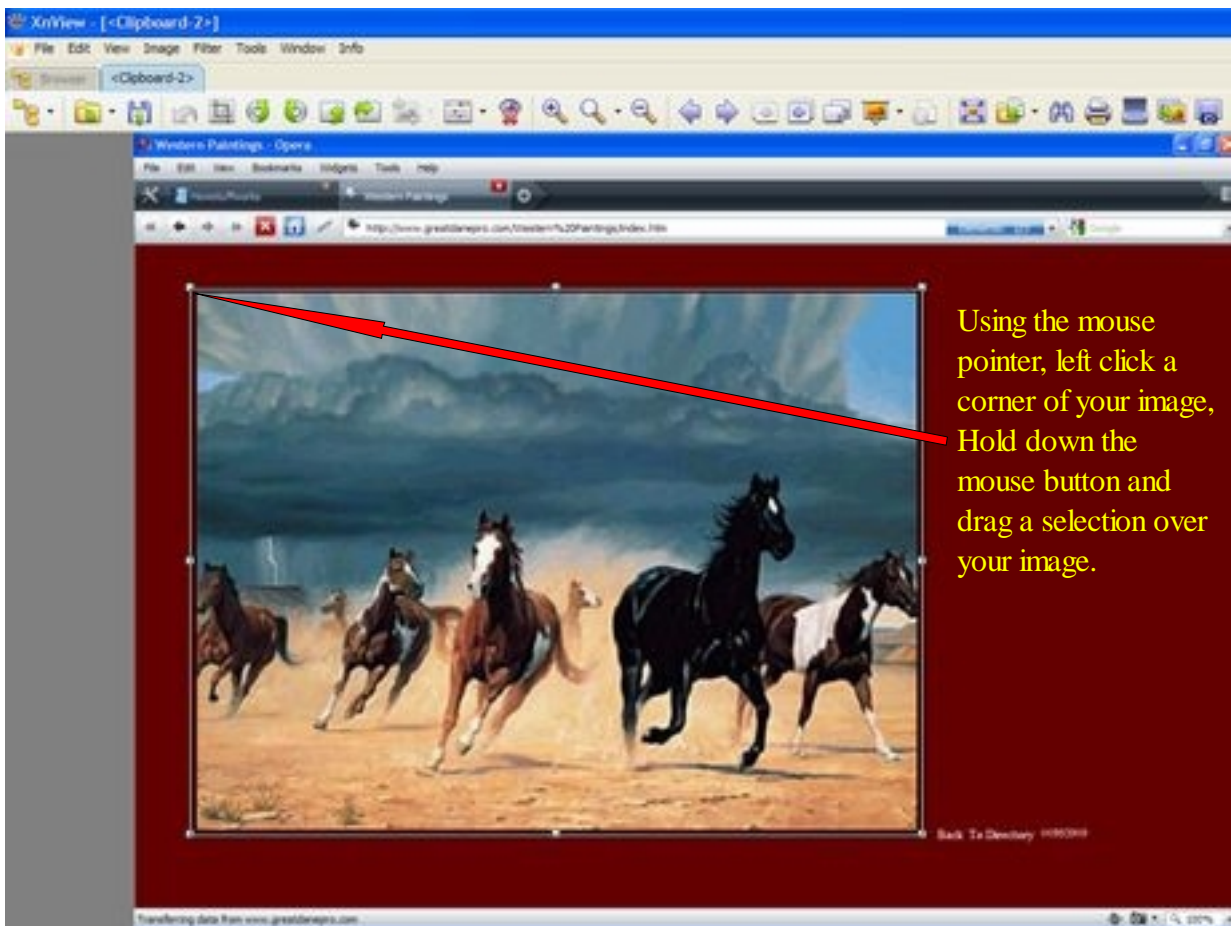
XnView - [<Clipboard-2>]

File Edit View Image Filter Tools Window Info

Browser <Clipboard-2>

Western Paintings - Opera

File Edit View Bookmarks Widgets Tools Help

Western Paintings

http://www.greatdanepro.com/Western%20Paintings/index.htm

Google

Using the mouse pointer, left click a corner of your image, Hold down the mouse button and drag a selection over your image.

Back To Directory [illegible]

Transferring data from www.greatdanepro.com

100%